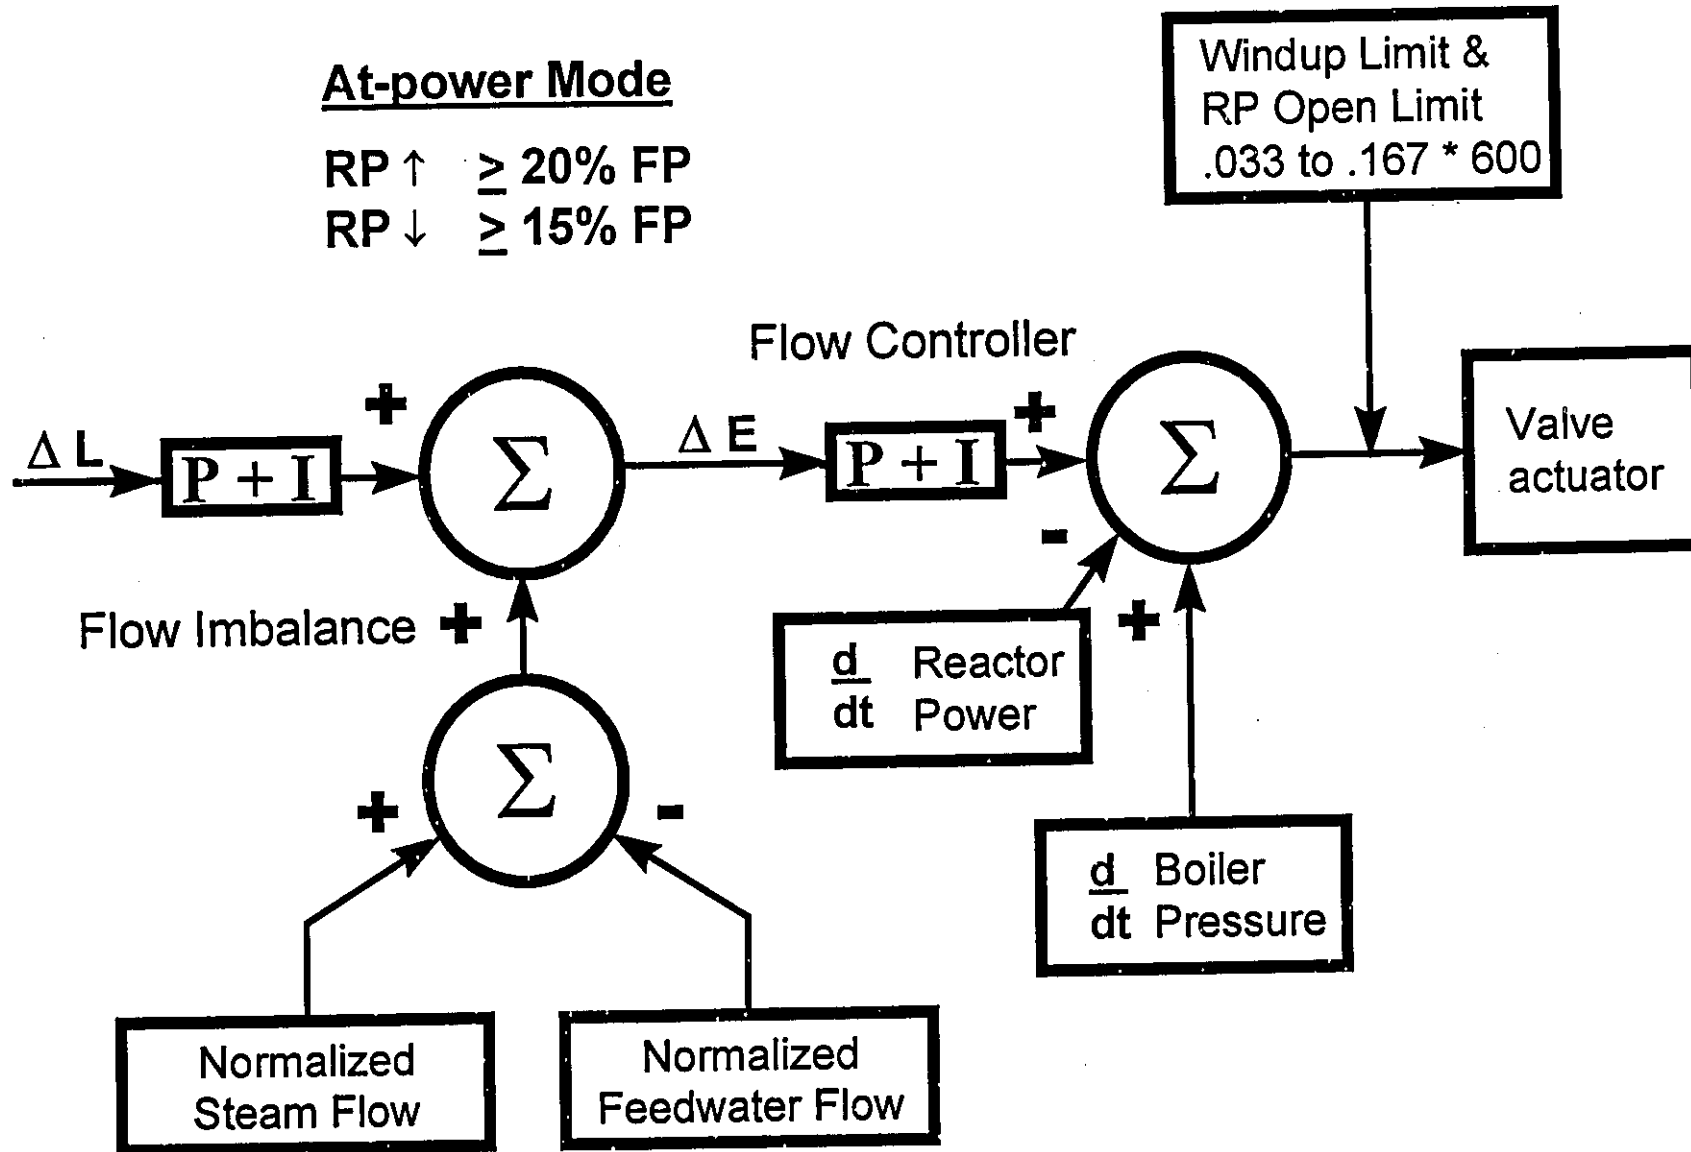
At-power Mode

RP ↑ $\geq$ 20% FP
RP ↓ $\geq$ 15% FP

Windup Limit & RP Open Limit .033 to .167 * 600

Flow Controller

$\Delta$ L

P + I

+

$\Sigma$

$\Delta$ E

P + I

+

$\Sigma$

Valve actuator

-

Flow Imbalance +

$\frac{d}{dt}$ Reactor Power

+

$\Sigma$

+

-

$\frac{d}{dt}$ Boiler Pressure

Normalized Steam Flow

Normalized Feedwater Flow